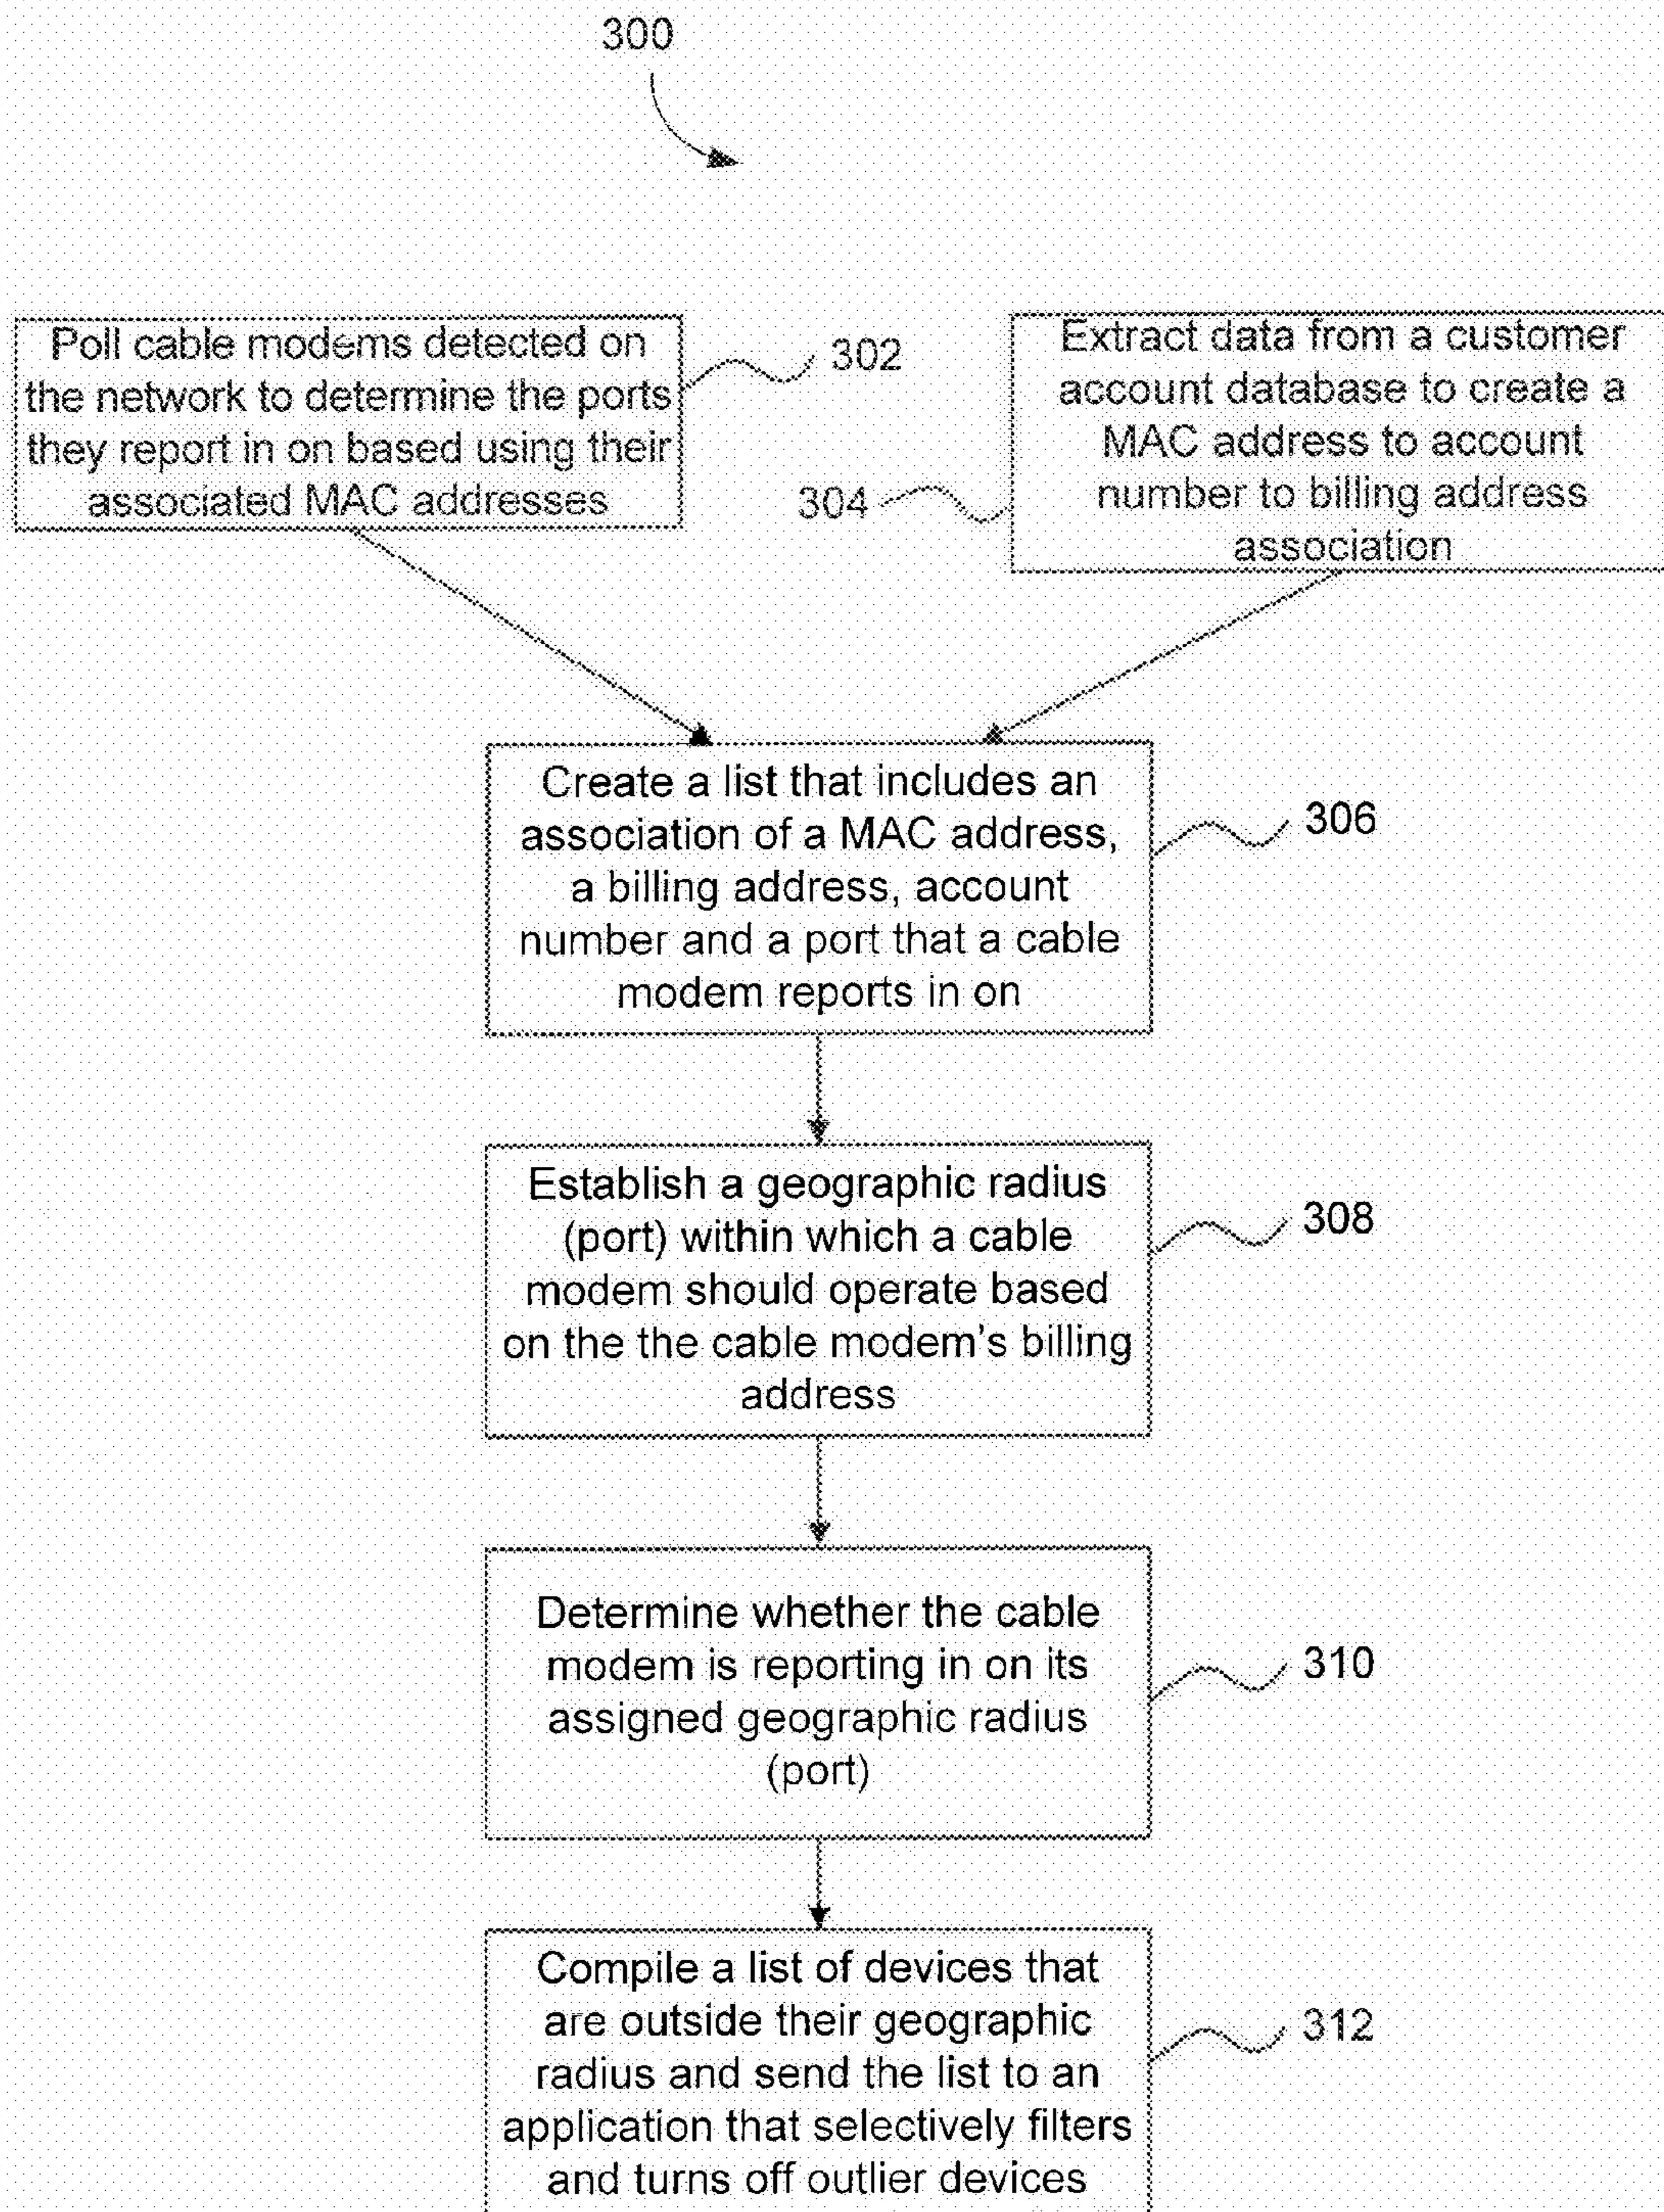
300

Poll cable modems detected on the network to determine the ports they report in on based using their associated MAC addresses

302

Extract data from a customer account database to create a MAC address to account number to billing address association

304

Create a list that includes an association of a MAC address, a billing address, account number and a port that a cable modem reports in on

306

Establish a geographic radius (port) within which a cable modem should operate based on the the cable modem's billing address

308

Determine whether the cable modem is reporting in on its assigned geographic radius (port)

310

Compile a list of devices that are outside their geographic radius and send the list to an application that selectively filters and turns off outlier devices

312